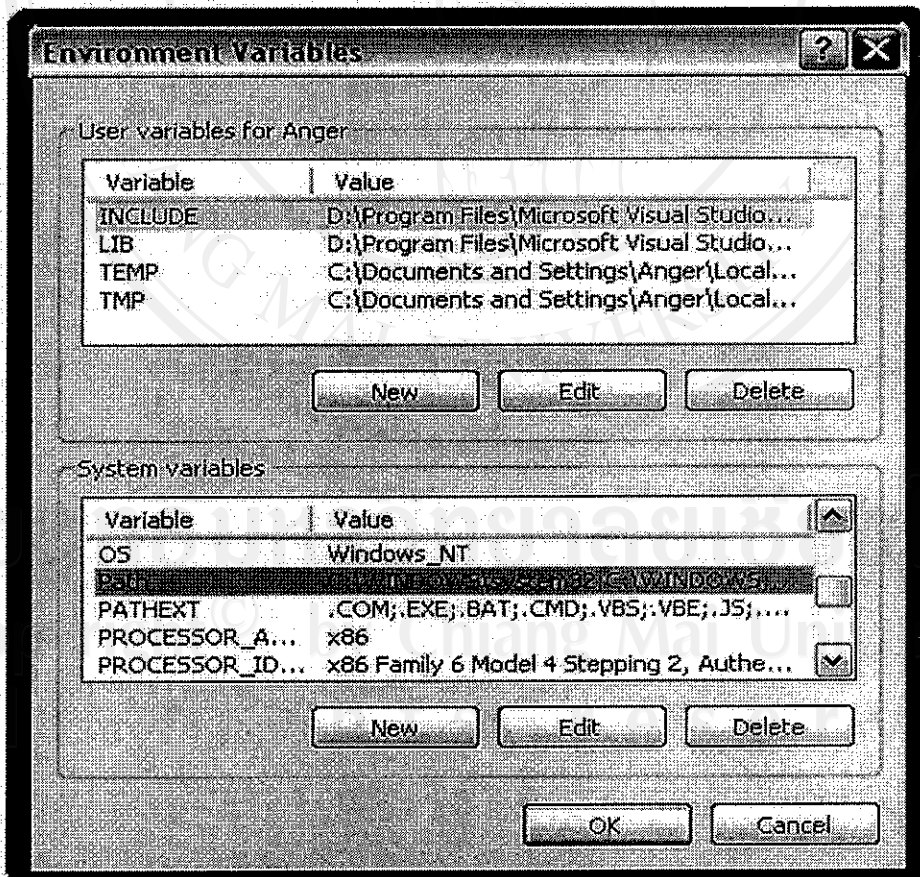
Environment Variables

User variables for Anger

| Variable | Value |
|---|---|
| INCLUDE | D:\Program Files\Microsoft Visual Studio... |
| LIB | D:\Program Files\Microsoft Visual Studio... |
| TEMP | C:\Documents and Settings\Anger\Local... |
| TMP | C:\Documents and Settings\Anger\Local... |

New Edit Delete

System variables

| Variable | Value |
|---|---|
| OS | Windows_NT |
| Path | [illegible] |
| PATHEXT | .COM;.EXE;.BAT;.CMD;.VBS;.VBE;.JS;.... |
| PROCESSOR_A... | x86 |
| PROCESSOR_ID... | x86 Family 6 Model 4 Stepping 2, Authe... |

New Edit Delete

OK Cancel